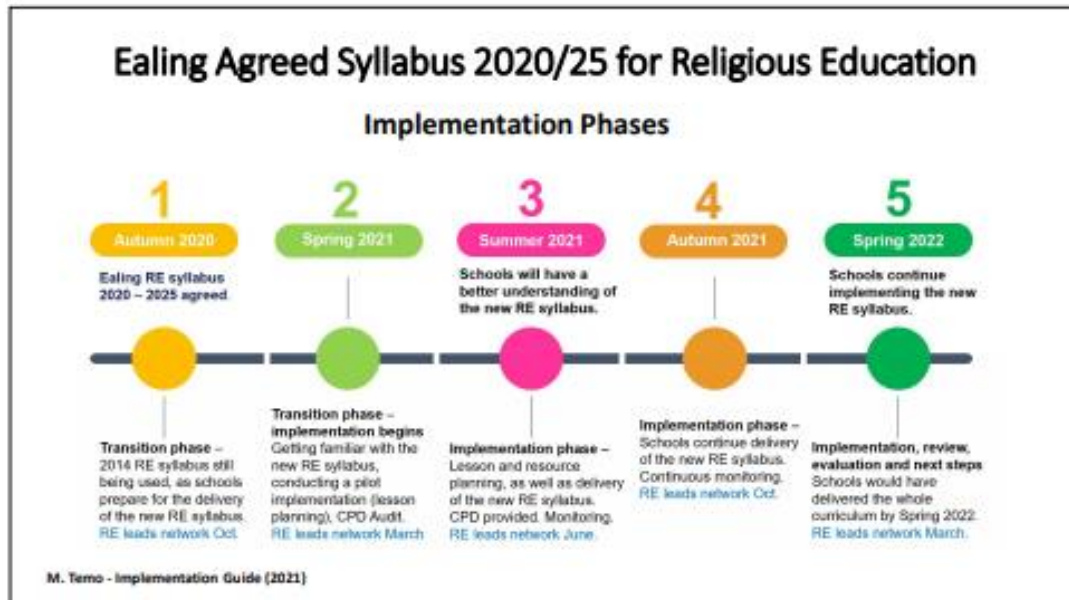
Ealing Agreed Syllabus 2020/25 for Religious Education

Implementation Phases

1

Autumn 2020

Ealing RE syllabus 2020 – 2025 agreed.

Transition phase – 2014 RE syllabus still being used, as schools prepare for the delivery of the new RE syllabus. RE leads network Oct.

2

Spring 2021

Transition phase – implementation begins Getting familiar with the new RE syllabus, conducting a pilot implementation (lesson planning), CPD Audit. RE leads network March

3

Summer 2021

Schools will have a better understanding of the new RE syllabus.

Implementation phase – Lesson and resource planning, as well as delivery of the new RE syllabus. CPD provided. Monitoring. RE leads network June.

4

Autumn 2021

Implementation phase – Schools continue delivery of the new RE syllabus. Continuous monitoring. RE leads network Oct.

5

Spring 2022

Schools continue implementing the new RE syllabus.

Implementation, review, evaluation and next steps Schools would have delivered the whole curriculum by Spring 2022. RE leads network March.

M. Temo - Implementation Guide (2021)